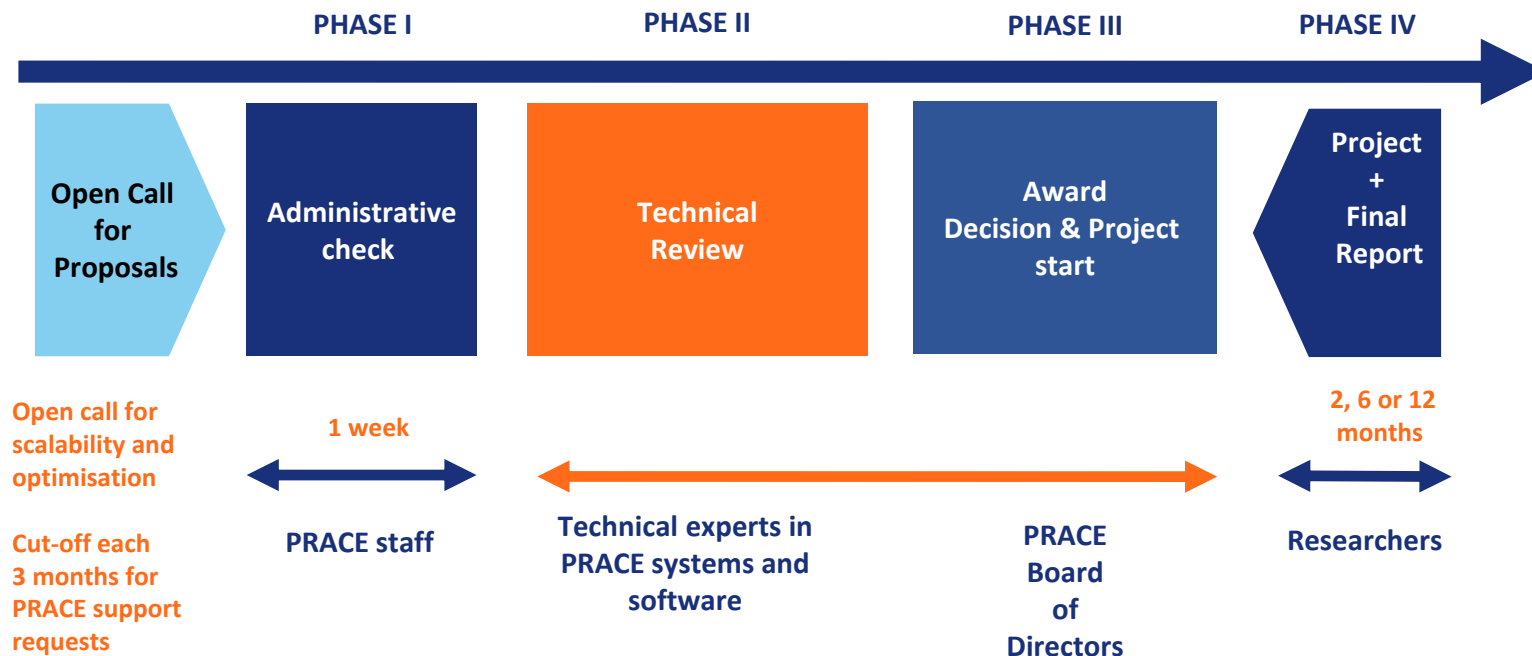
PHASE I

PHASE II

PHASE III

PHASE IV

Open Call for Proposals

Administrative check

Technical Review

Award Decision & Project start

Project + Final Report

Open call for scalability and optimisation

Cut-off each 3 months for PRACE support requests

1 week

PRACE staff

Technical experts in PRACE systems and software

PRACE Board of Directors

2, 6 or 12 months

Researchers